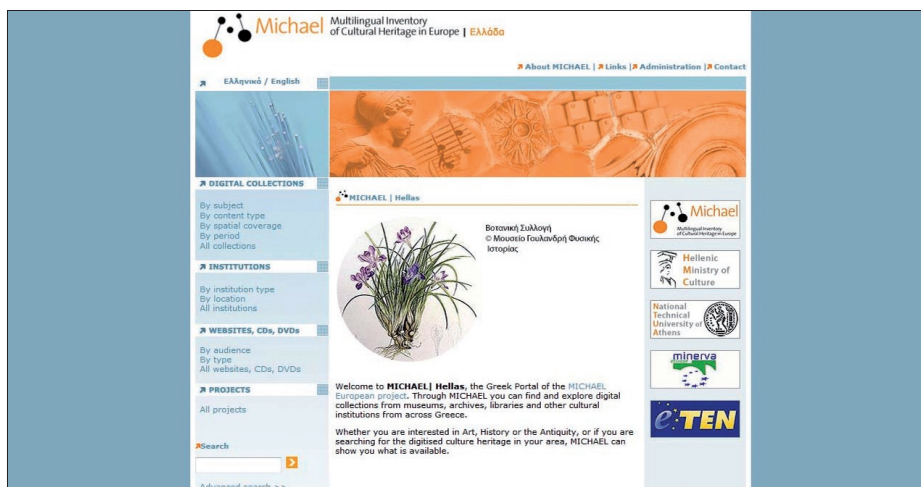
Michael Multilingual Inventory of Cultural Heritage in Europe | Ελλάδα

About MICHAEL | Links | Administration | Contact

Ελληνικά / English

DIGITAL COLLECTIONS

By subject
By content type
By spatial coverage
By period
All collections

INSTITUTIONS

By institution type
By location
All institutions

WEBSITES, CDs, DVDs

By audience
By type
All websites, CDs, DVDs

PROJECTS

All projects

Search

Advanced search > >

MICHAEL | Hellas

Βοτανική Συλλογή
© Μουσείο Γουλανδρή Φυσικής Ιστορίας

Welcome to MICHAEL| Hellas, the Greek Portal of the MICHAEL European project. Through MICHAEL you can find and explore digital collections from museums, archives, libraries and other cultural institutions from across Greece.

Whether you are interested in Art, History or the Antiquity, or if you are searching for the digitised culture heritage in your area, MICHAEL can show you what is available.

Michael Multilingual Inventory of Cultural Heritage in Europe

Hellenic Ministry of Culture

National Technical University of Athens

minerva

eTEN